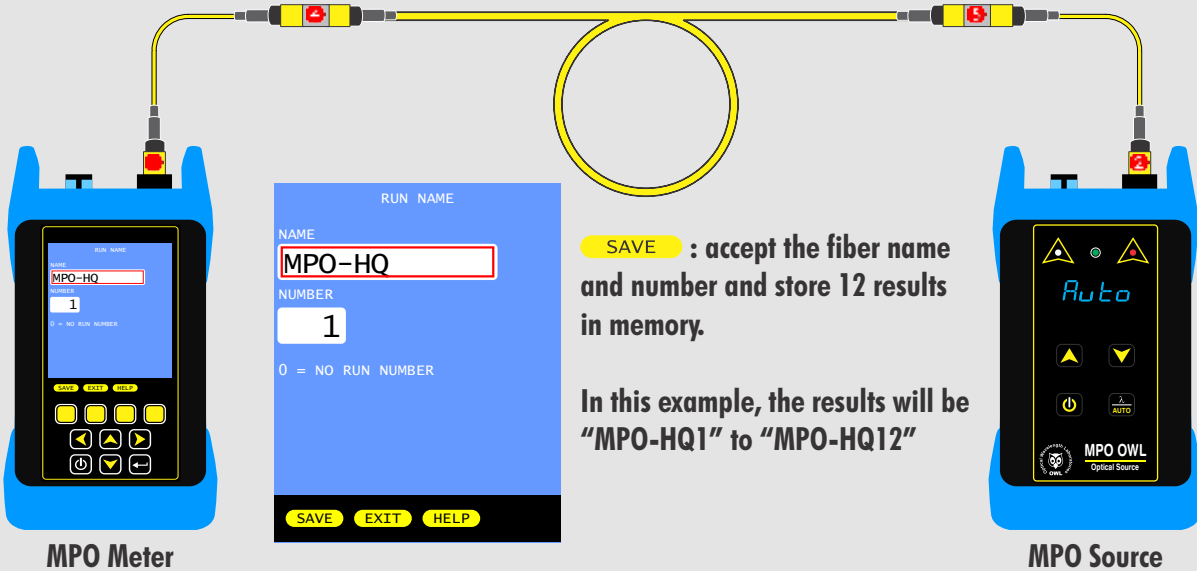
RUN NAME
NAME
MPO-HQ
NUMBER
1
0 = NO RUN NUMBER
SAVE EXIT HELP

RUN NAME
NAME
MPO-HQ
NUMBER
1
0 = NO RUN NUMBER
SAVE EXIT HELP

SAVE : accept the fiber name and number and store 12 results in memory.

In this example, the results will be “MPO-HQ1” to “MPO-HQ12”

Auto
AUTO
MPO OWL
Optical Source
OWL

MPO Meter

MPO Source